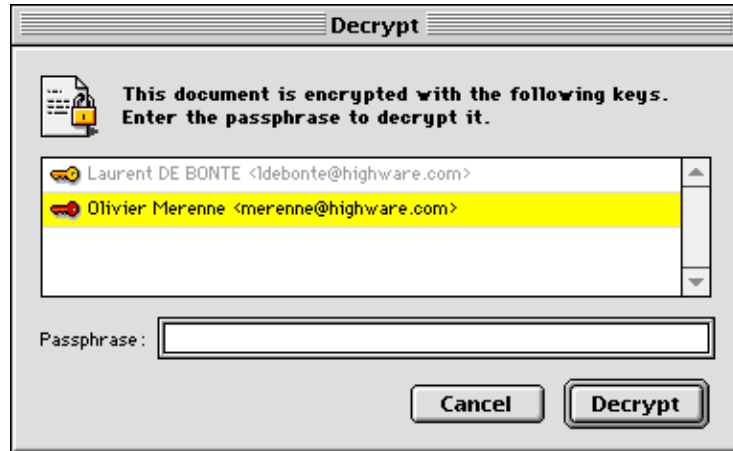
Decrypt

This document is encrypted with the following keys. Enter the passphrase to decrypt it.

Laurent DE BONTE <ldebonte@highware.com>
Olivier Merenne <merenne@highware.com>

Passphrase :

Cancel
Decrypt